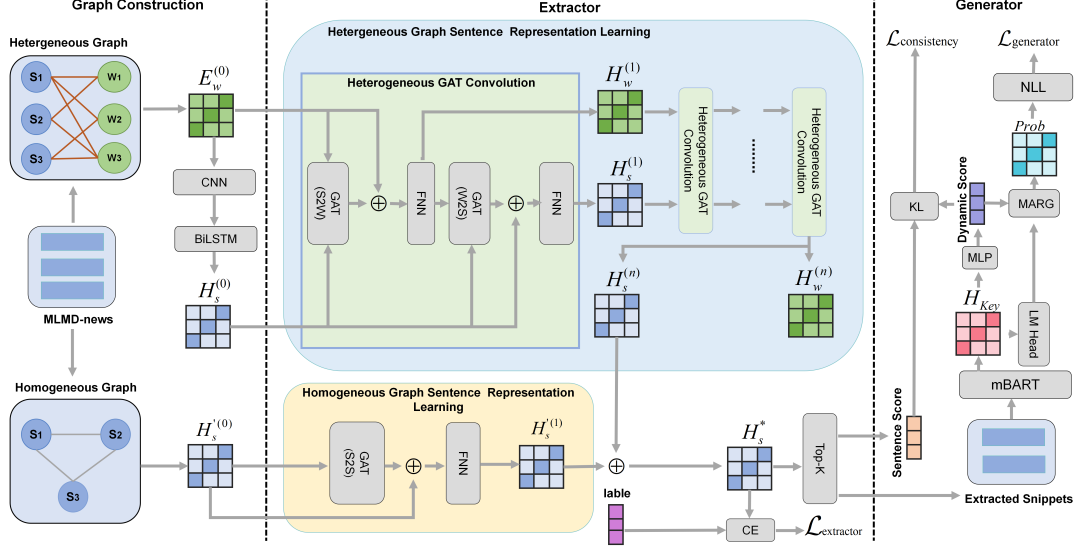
Graph Construction

Extractor

Generator

Hetergeneous Graph

S1
S2
S3
W1
W2
W3

$E_w^{(0)}$

CNN

BiLSTM

$H_s^{(0)}$

MLMD-news

Homogeneous Graph

S1
S2
S3

$H_s^{'(0)}$

Hetergeneous Graph Sentence Representation Learning

Heterogeneous GAT Convolution

GAT (S2W)

FNN

GAT (W2S)

FNN

$H_w^{(1)}$

$H_s^{(1)}$

Heterogeneous GAT Convolution

.......

Heterogeneous GAT Convolution

$H_s^{(n)}$

$H_w^{(n)}$

Homogeneous Graph Sentence Representation Learning

GAT (S2S)

FNN

$H_s^{'(1)}$

lable

$H_s^{*}$

Top-K

CE

$\mathcal{L}_{\text{extractor}}$

$\mathcal{L}_{\text{consistency}}$

$\mathcal{L}_{\text{generator}}$

NLL

$Prob$

Dynamic Score

KL

MARG

MLP

$H_{Key}$

LM Head

mBART

Sentence Score

Extracted Snippets